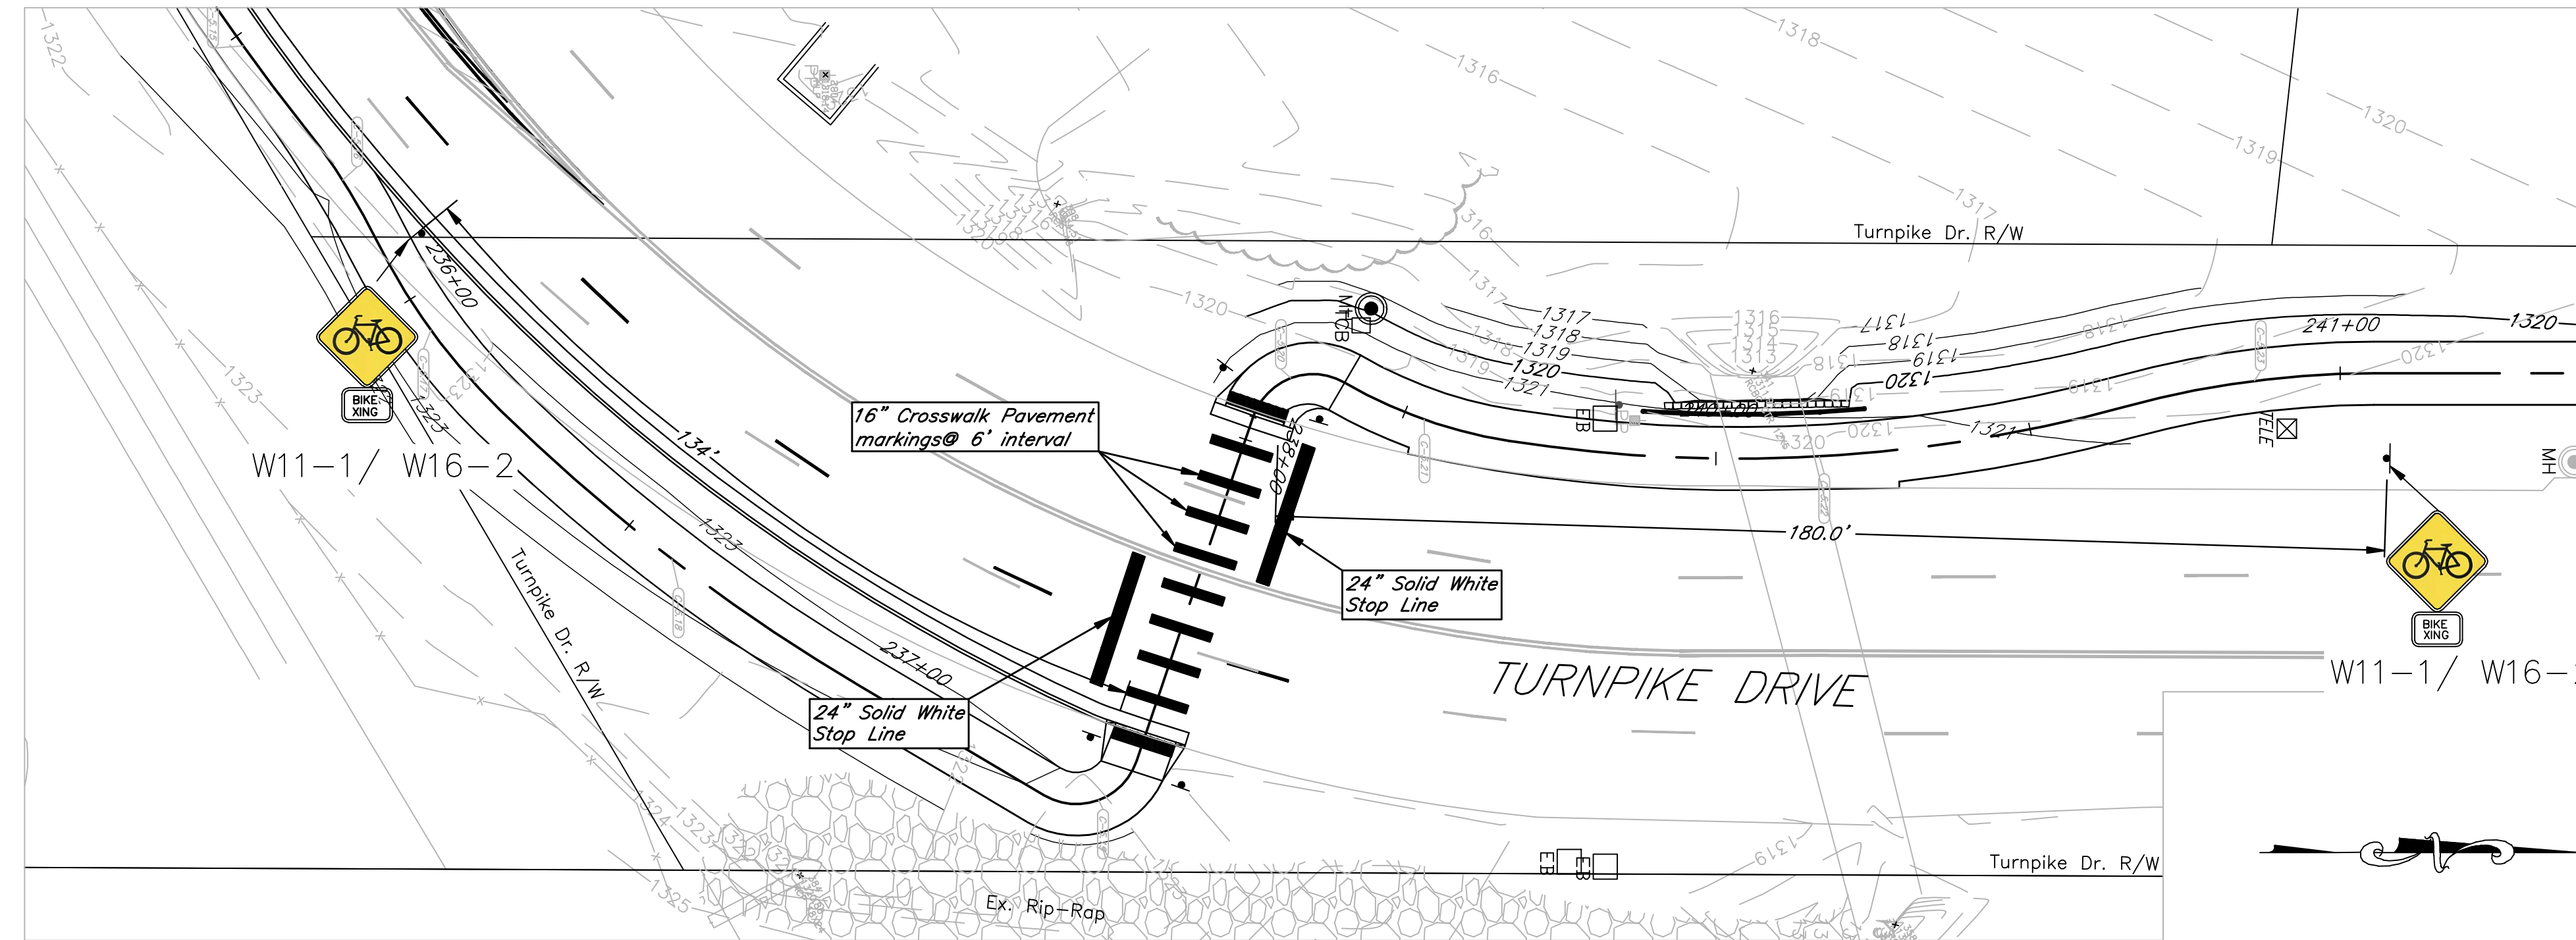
1322
1318
1316
1320
1319
1317
Turnpike Dr. R/W
236+00
1320
MTCB
1317
1318
1319
1320
1321
1316
1315
1314
1313
1317
1318
1319
1320
241+00
1320
BIKE XING
1323
W11–1/ W16–2
16" Crosswalk Pavement markings@ 6' interval
134'
238+00
EB
1321
TELE
MH
180.0'
1323
24" Solid White Stop Line
Turnpike Dr. R/W
237+00
TURNPIKE DRIVE
BIKE XING
W11–1/ W16–
24" Solid White Stop Line
1324
1323
1325
EB
EB
1319
Turnpike Dr. R/W
Ex. Rip–Rap